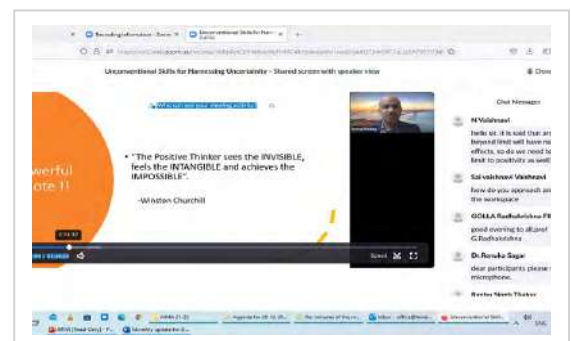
Unconventional Skills for Harnessing Uncertainty - Shared screen with speaker view

Chat Messages

werful
ote !!

• "The Positive Thinker sees the INVISIBLE, feels the INTANGIBLE and achieves the IMPOSSIBLE".

-Winston Churchill

N Vaishnavi
hello sir, it is said that an
beyond limit will have ne
effects, so do we need to
limit to positivity as well

Sai vaishnavi Vaishnavi
how do you approach an
the workspace

GOLLA Radhakrishna
good evening to all,prof
G.Radhakrishna

Dr. Renuka Sagar
dear participants please
microphone.

Speed

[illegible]